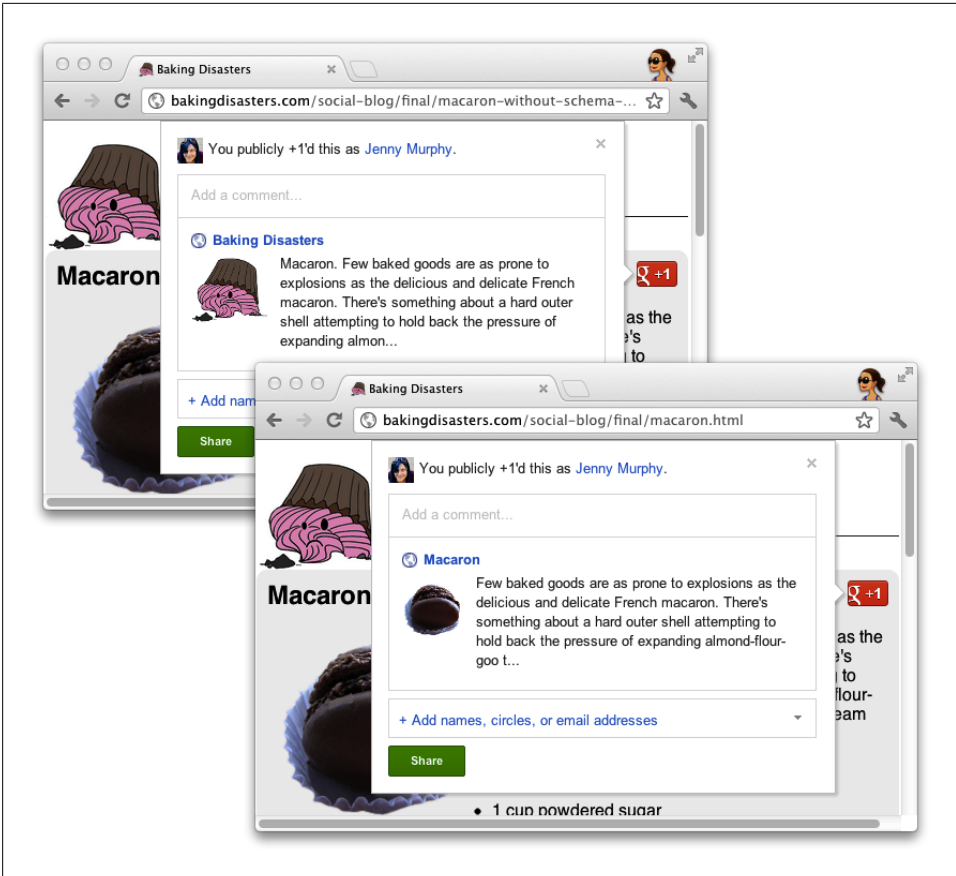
Baking Disasters

bakingdisasters.com/social-blog/final/macaron-without-schema-...

You publicly +1'd this as Jenny Murphy.

Add a comment...

Baking Disasters

Macaron. Few baked goods are as prone to explosions as the delicious and delicate French macaron. There's something about a hard outer shell attempting to hold back the pressure of expanding almon...

+ Add nam

Share

Macaron

+1

as the
e's
to

Baking Disasters

bakingdisasters.com/social-blog/final/macaron.html

You publicly +1'd this as Jenny Murphy.

Add a comment...

Macaron

Few baked goods are as prone to explosions as the delicious and delicate French macaron. There's something about a hard outer shell attempting to hold back the pressure of expanding almond-flour-goo t...

+ Add names, circles, or email addresses

Share

Macaron

+1

as the
e's
to
flour-
eam

• 1 cup powdered sugar